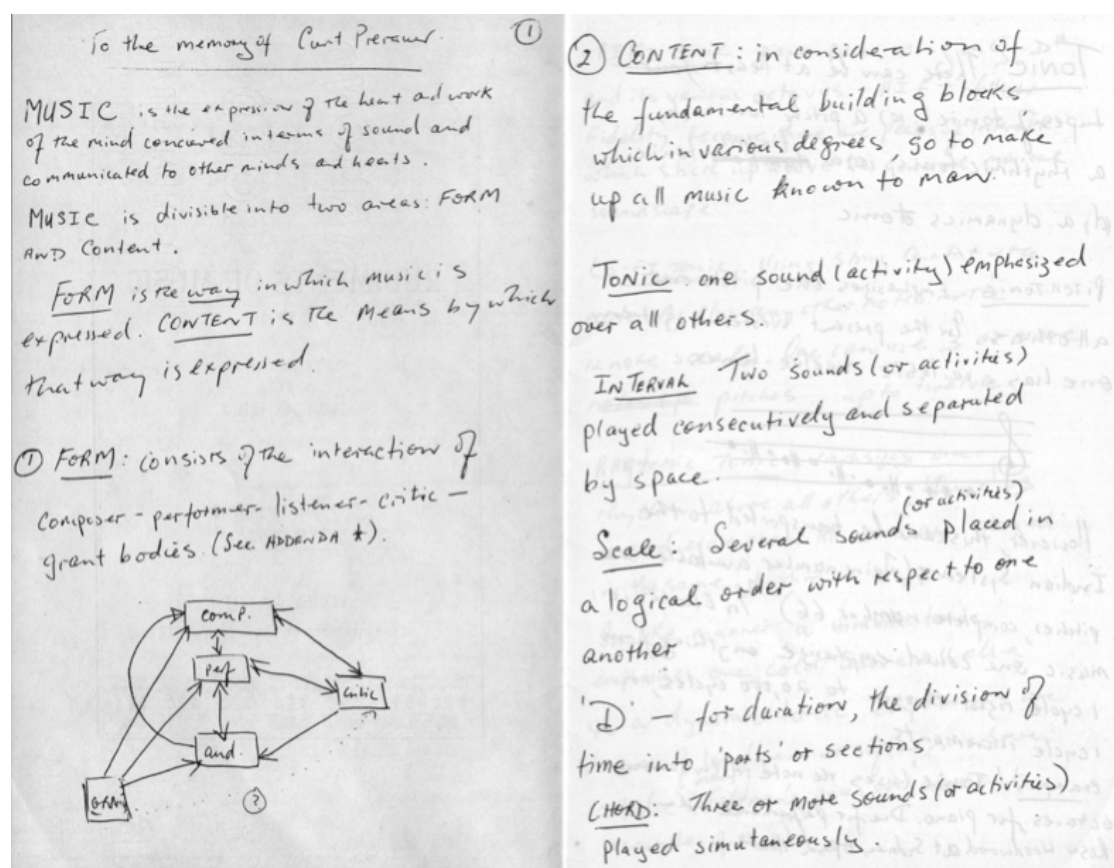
To the memory of Curt Prerauer ①

MUSIC is the expression of the heart and work of the mind conceived in terms of sound and communicated to other minds and hearts.

MUSIC is divisible into two areas: FORM AND Content.

FORM is the way in which music is expressed. CONTENT is the means by which that way is expressed.

① FORM: consists of the interaction of composer - performer - listener - critic - grant bodies. (See ADDENDA ★).

comp.

perf.

critic

aud.

GRANT

②

② CONTENT: in consideration of the fundamental building blocks which in various degrees go to make up all music known to man.

TONIC: one sound (activity) emphasized over all others.

INTERVAL: Two sounds (or activities) played consecutively and separated by space.

Scale: Several sounds (or activities) placed in a logical order with respect to one another

'D' - for duration, the division of time into 'parts' or sections

CHORD: Three or more sounds (or activities) played simultaneously.